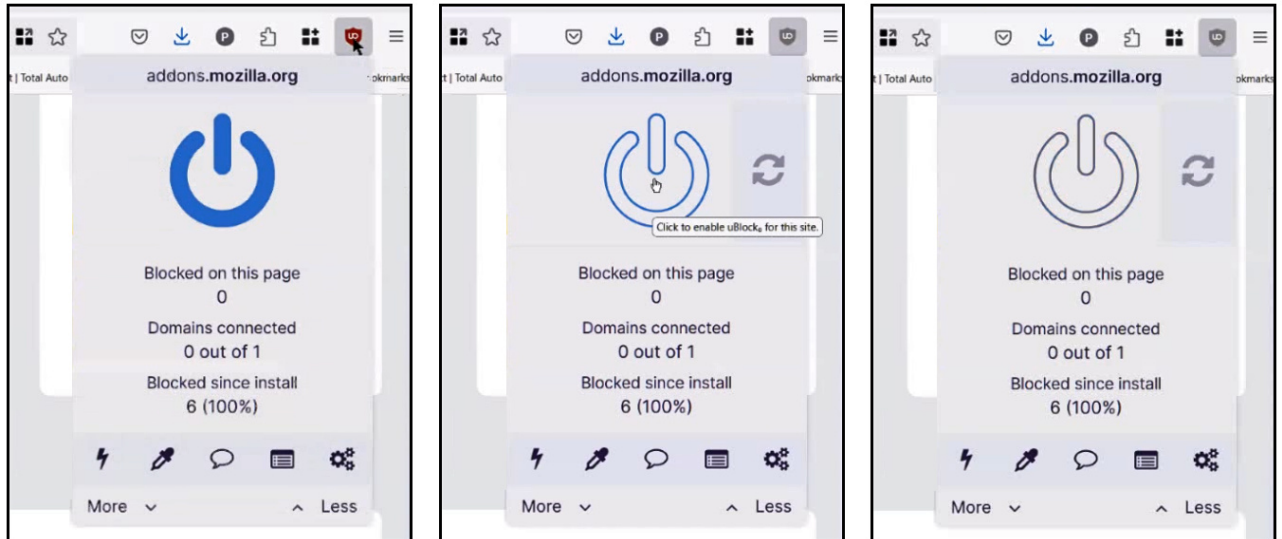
t | Total Auto

addons.mozilla.org

okmarks

Blocked on this page
0
Domains connected
0 out of 1
Blocked since install
6 (100%)

More ⌄

⌃ Less

| Total Auto

addons.mozilla.org

okmarks

Click to enable uBlock₀ for this site.

Blocked on this page
0
Domains connected
0 out of 1
Blocked since install
6 (100%)

More ⌄

⌃ Less

t | Total Auto

addons.mozilla.org

okmarks

Blocked on this page
0
Domains connected
0 out of 1
Blocked since install
6 (100%)

More ⌄

⌃ Less